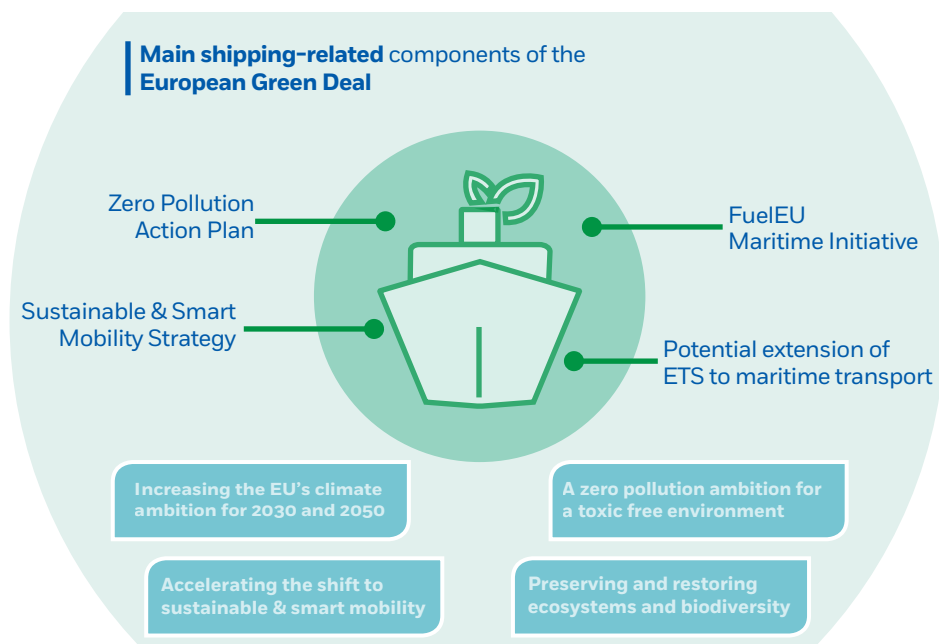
Main shipping-related components of the European Green Deal

Zero Pollution Action Plan

FuelEU Maritime Initiative

Sustainable & Smart Mobility Strategy

Potential extension of ETS to maritime transport

Increasing the EU's climate ambition for 2030 and 2050

A zero pollution ambition for a toxic free environment

Accelerating the shift to sustainable & smart mobility

Preserving and restoring ecosystems and biodiversity